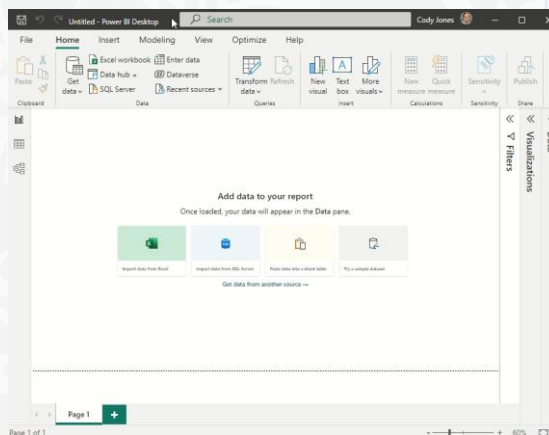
Untitled - Power BI Desktop
Search
Cody Jones

File Home Insert Modeling View Optimize Help

Paste
Clipboard
Get data
Excel workbook
Data hub
SQL Server
Enter data
Dataverse
Recent sources
Data
Transform data
Refresh
Queries
New visual
Text box
More visuals
Insert
New measure
Quick measure
Calculations
Sensitivity
Sensitivity
Publish
Share

Filters
Visualizations

Add data to your report
Once loaded, your data will appear in the Data pane.

Import data from Excel
Import data from SQL Server
Paste data into a blank table
Try a sample dataset

Get data from another source →

Page 1
+

Page 1 of 1
60%